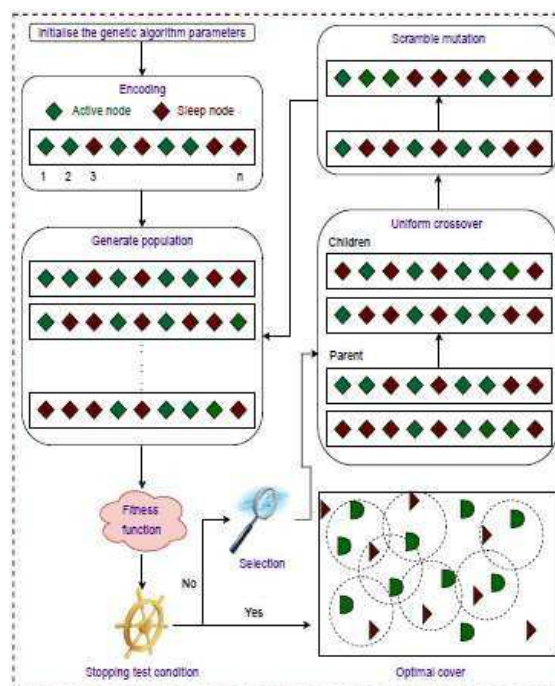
Initialise the genetic algorithm parameters

Encoding

Active node

Sleep node

1 2 3

n

Generate population

Fitness function

Selection

No

Yes

Stopping test condition

Scramble mutation

Uniform crossover

Children

Parent

Optimal cover